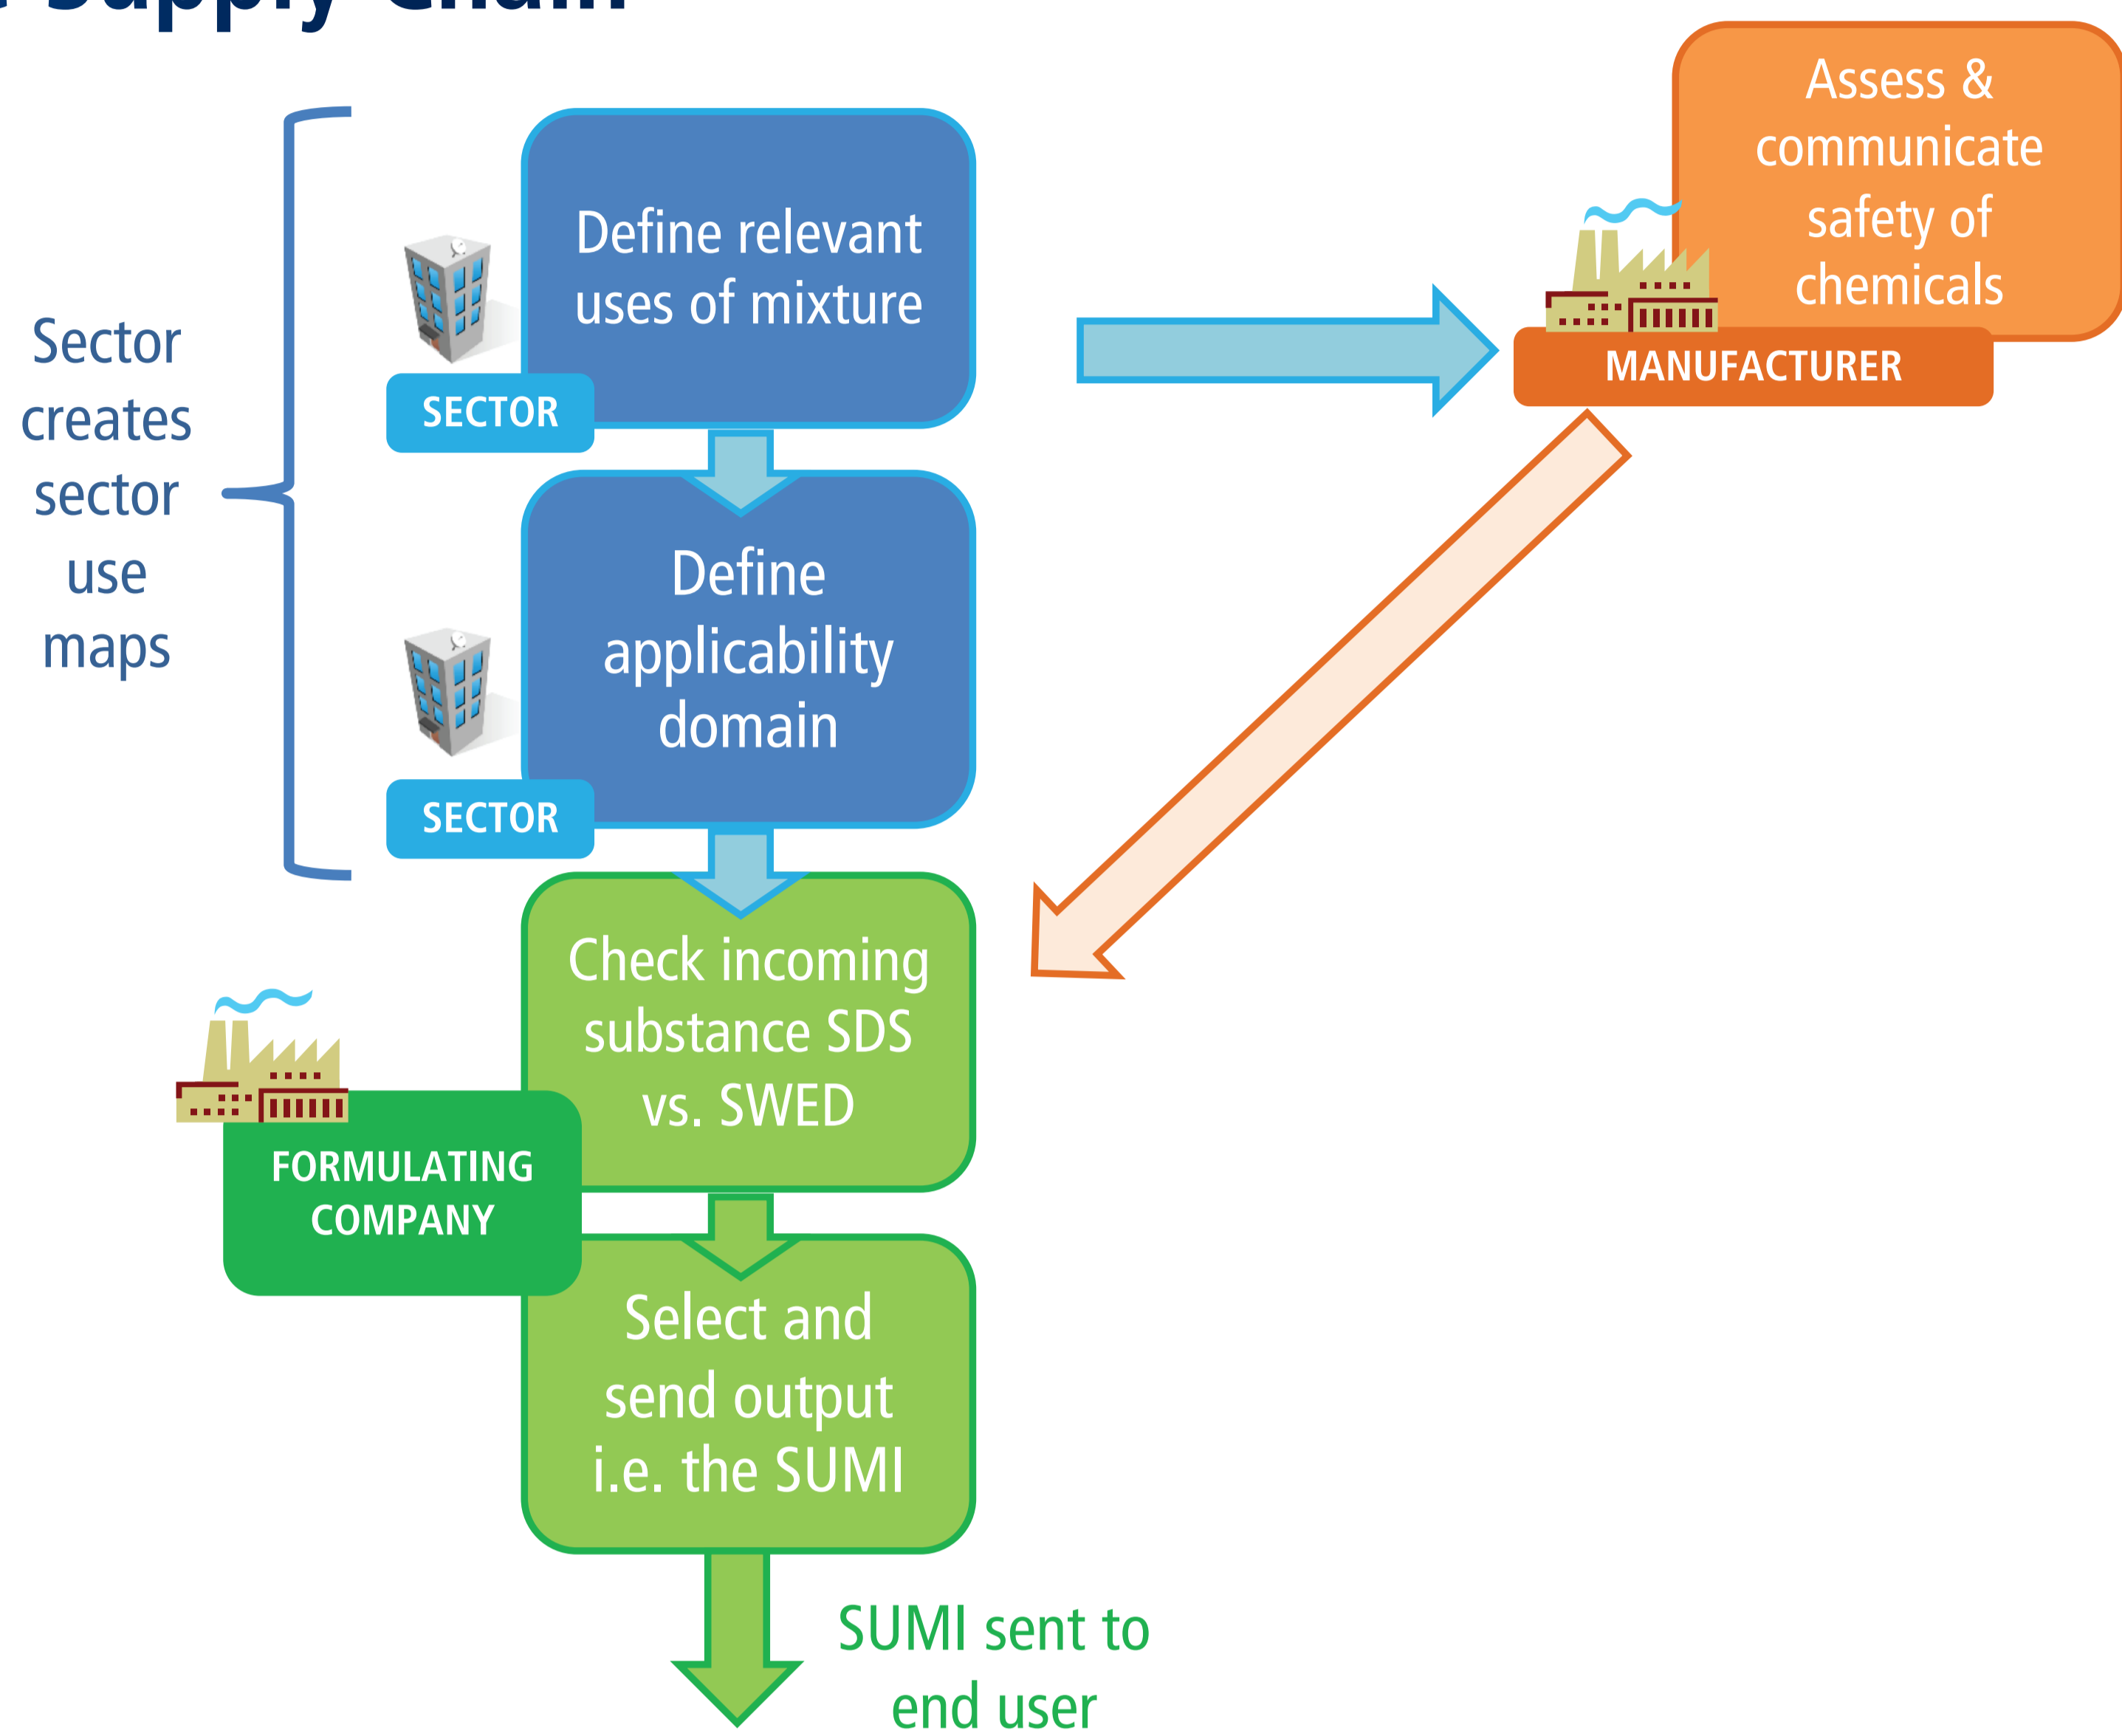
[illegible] Supply Chain

Sector creates sector use maps

SECTOR

Define relevant uses of mixture

Assess & communicate safety of chemicals

MANUFACTURER

SECTOR

Define applicability domain

FORMULATING COMPANY

Check incoming substance SDS vs. SWED

Select and send output i.e. the SUMI

SUMI sent to end user